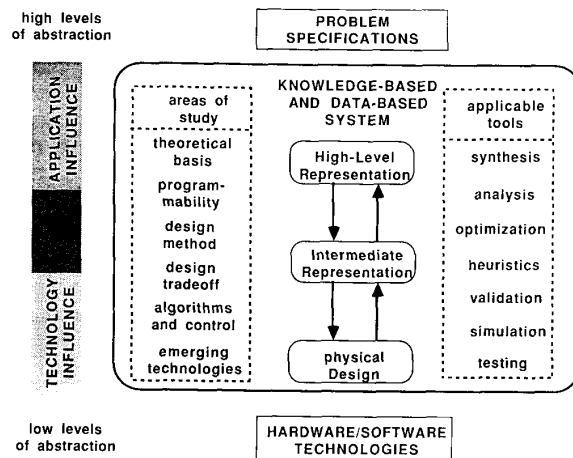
high levels of abstraction

PROBLEM SPECIFICATIONS

APPLICATION INFLUENCE

TECHNOLOGY INFLUENCE

areas of study

theoretical basis

programmability

design method

design tradeoff

algorithms and control

emerging technologies

KNOWLEDGE-BASED AND DATA-BASED SYSTEM

High-Level Representation

Intermediate Representation

physical Design

applicable tools

synthesis

analysis

optimization

heuristics

validation

simulation

testing

low levels of abstraction

HARDWARE/SOFTWARE TECHNOLOGIES